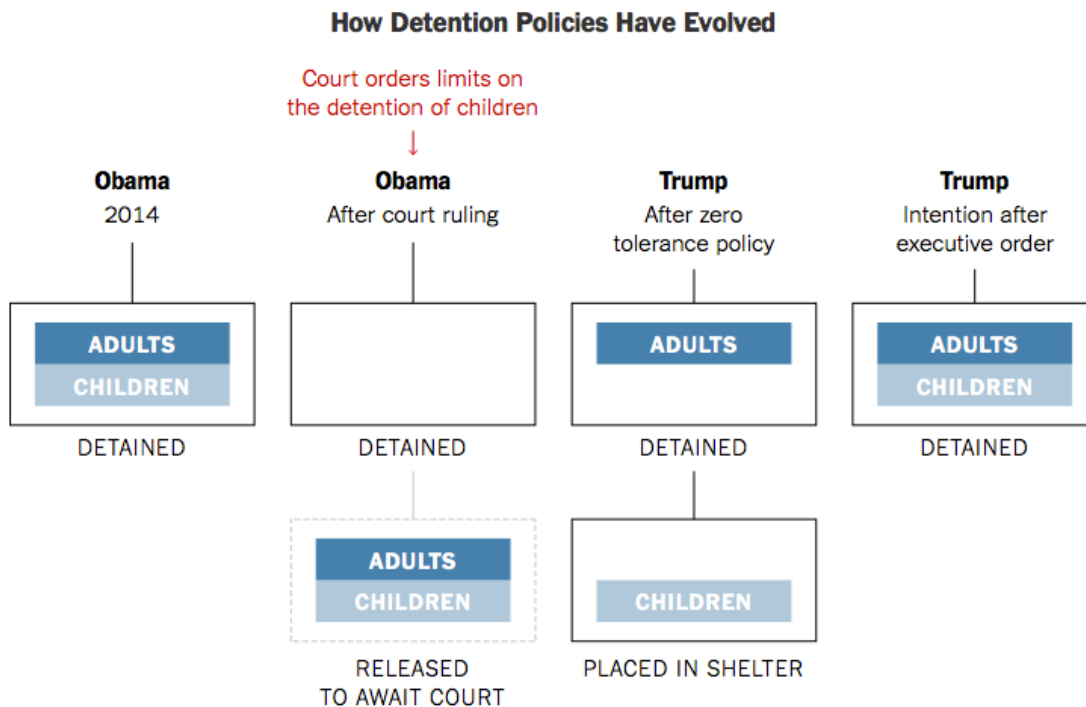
How Detention Policies Have Evolved

Court orders limits on the detention of children

Obama
2014

ADULTS
CHILDREN

DETAINED

Obama
After court ruling

DETAINED

ADULTS
CHILDREN

RELEASED TO AWAIT COURT

Trump
After zero tolerance policy

ADULTS

DETAINED

CHILDREN

PLACED IN SHELTER

Trump
Intention after executive order

ADULTS
CHILDREN

DETAINED